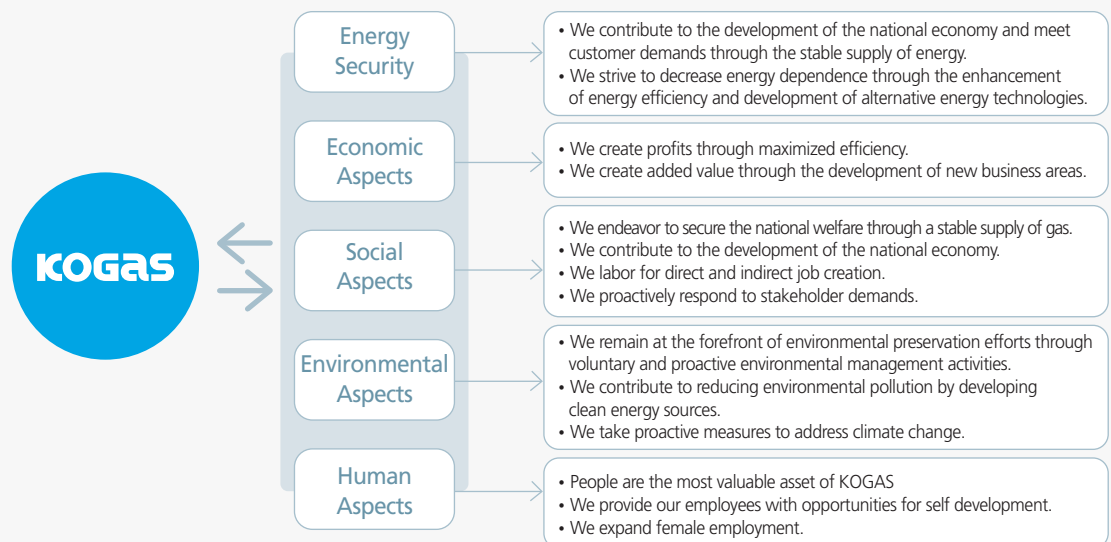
KOGAS

Energy Security

• We contribute to the development of the national economy and meet customer demands through the stable supply of energy.
• We strive to decrease energy dependence through the enhancement of energy efficiency and development of alternative energy technologies.

Economic Aspects

• We create profits through maximized efficiency.
• We create added value through the development of new business areas.

Social Aspects

• We endeavor to secure the national welfare through a stable supply of gas.
• We contribute to the development of the national economy.
• We labor for direct and indirect job creation.
• We proactively respond to stakeholder demands.

Environmental Aspects

• We remain at the forefront of environmental preservation efforts through voluntary and proactive environmental management activities.
• We contribute to reducing environmental pollution by developing clean energy sources.
• We take proactive measures to address climate change.

Human Aspects

• People are the most valuable asset of KOGAS
• We provide our employees with opportunities for self development.
• We expand female employment.